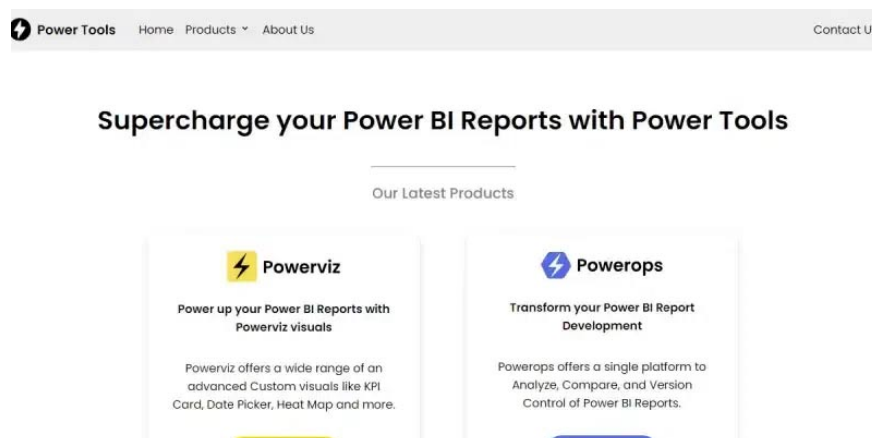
Power Tools Home Products About Us Contact U

Supercharge your Power BI Reports with Power Tools

Our Latest Products

Powerviz

Power up your Power BI Reports with Powerviz visuals

Powerviz offers a wide range of an advanced Custom visuals like KPI Card, Date Picker, Heat Map and more.

Powerops

Transform your Power BI Report Development

Powerops offers a single platform to Analyze, Compare, and Version Control of Power BI Reports.